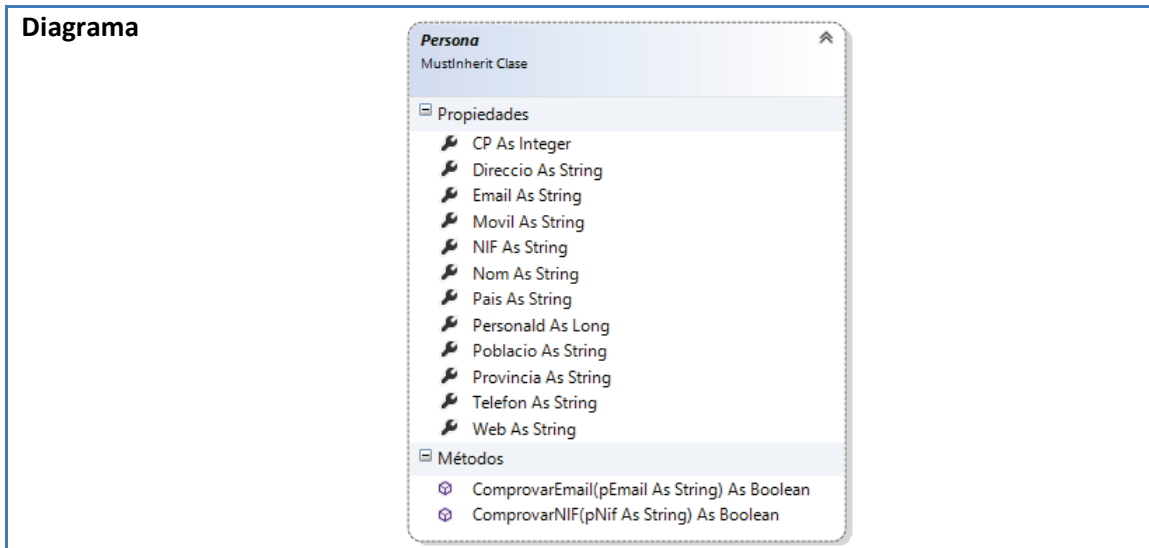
Diagrama

Persona
MustInherit Clase

Propiedades
CP As Integer
Direccio As String
Email As String
Movil As String
NIF As String
Nom As String
Pais As String
PersonaId As Long
Poblacio As String
Provincia As String
Telefon As String
Web As String

Métodos
ComprovarEmail(pEmail As String) As Boolean
ComprovarNIF(pNif As String) As Boolean